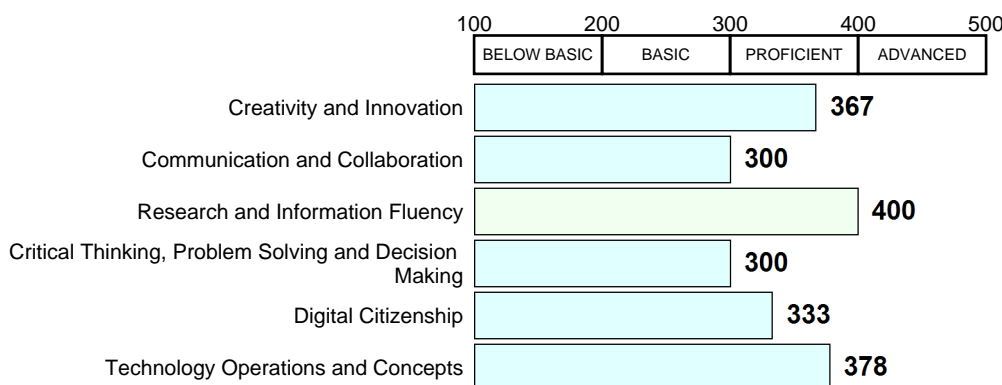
100 200 300 400 500

| BELOW BASIC | BASIC | PROFICIENT | ADVANCED |
|---|---|---|---|

Creativity and Innovation 367

Communication and Collaboration 300

Research and Information Fluency 400

Critical Thinking, Problem Solving and Decision Making 300

Digital Citizenship 333

Technology Operations and Concepts 378